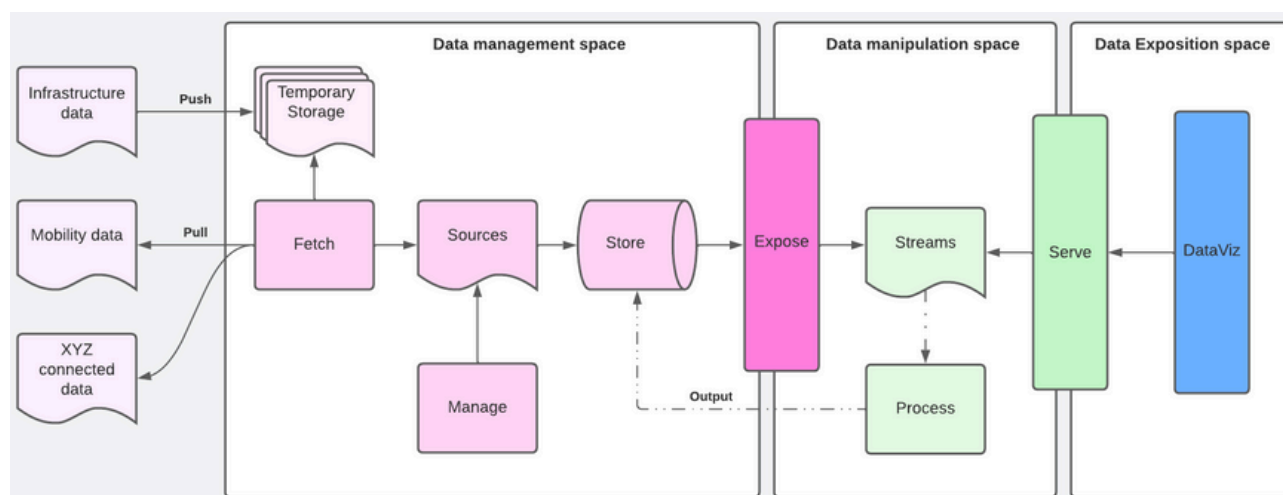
Data management space

Data manipulation space

Data Exposition space

Infrastructure data

Push

Temporary Storage

Mobility data

Pull

Fetch

Sources

Store

Expose

Streams

Serve

DataViz

XYZ connected data

Manage

Output

Process